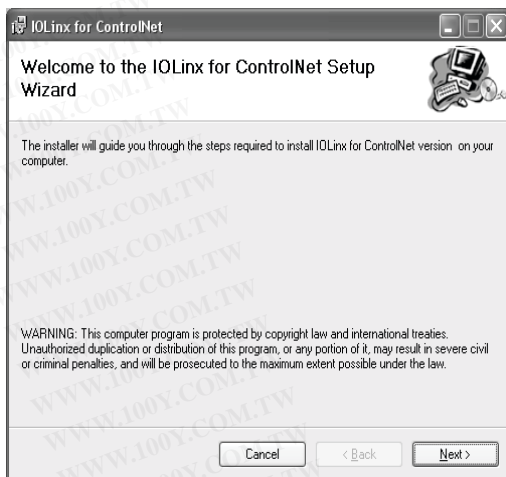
IOLinx for ControlNet

Welcome to the IOLinx for ControlNet Setup Wizard

The installer will guide you through the steps required to install IOLinx for ControlNet version on your computer.

WARNING: This computer program is protected by copyright law and international treaties. Unauthorized duplication or distribution of this program, or any portion of it, may result in severe civil or criminal penalties, and will be prosecuted to the maximum extent possible under the law.

Cancel < Back Next >

WWW.100Y.COM.TW